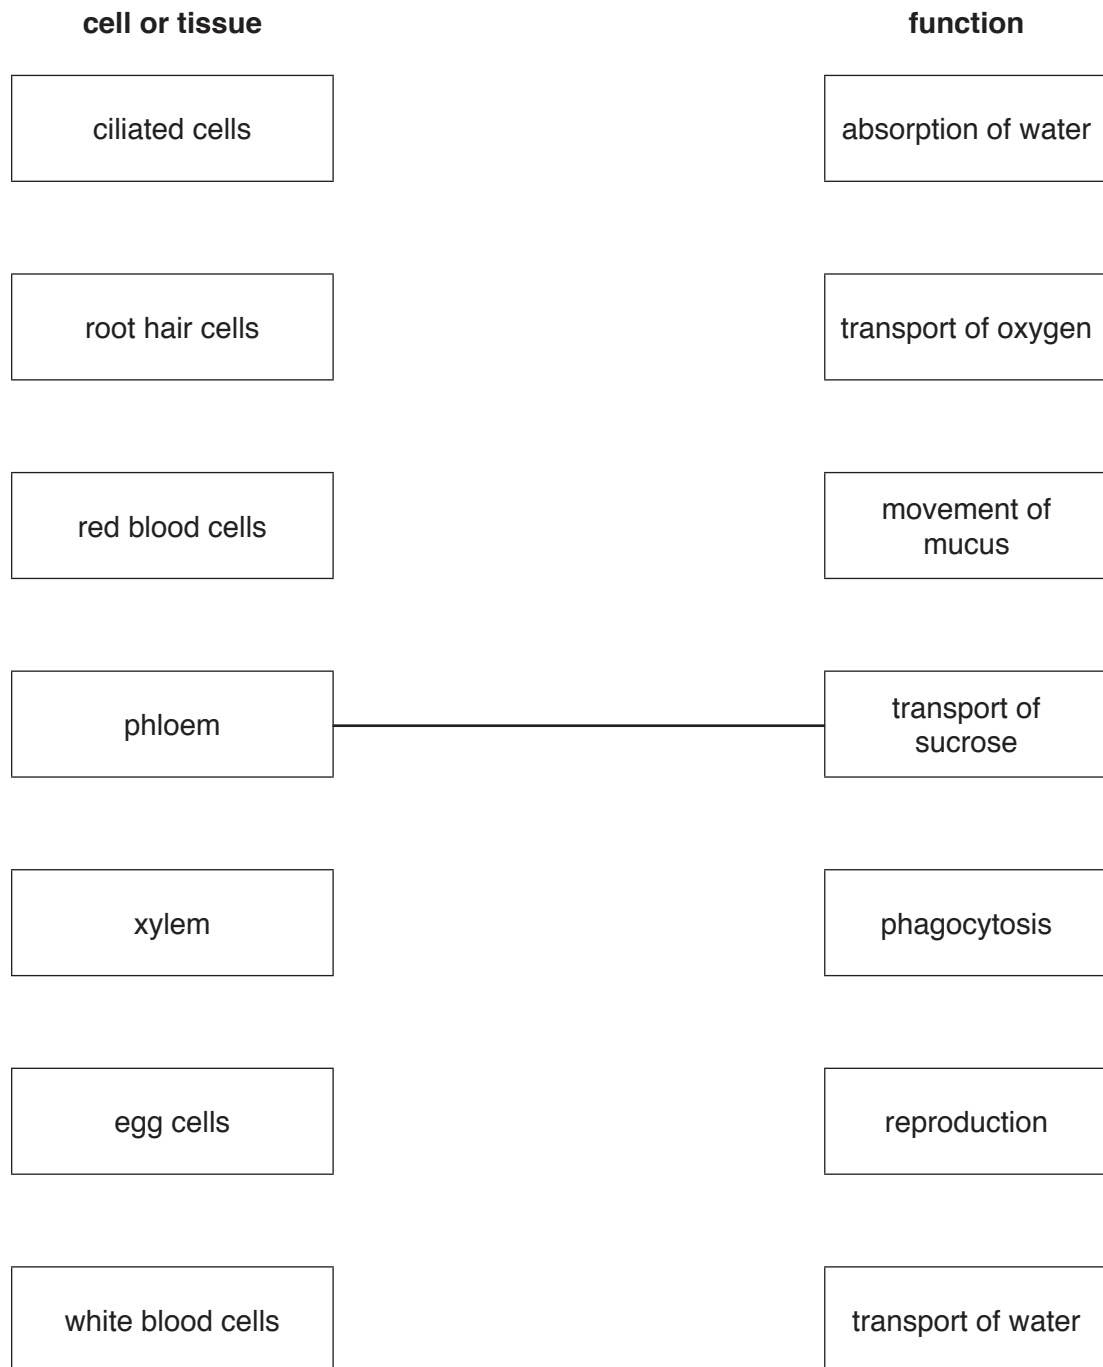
cell or tissue

function

ciliated cells

absorption of water

root hair cells

transport of oxygen

red blood cells

movement of mucus

phloem

transport of sucrose

xylem

phagocytosis

egg cells

reproduction

white blood cells

transport of water